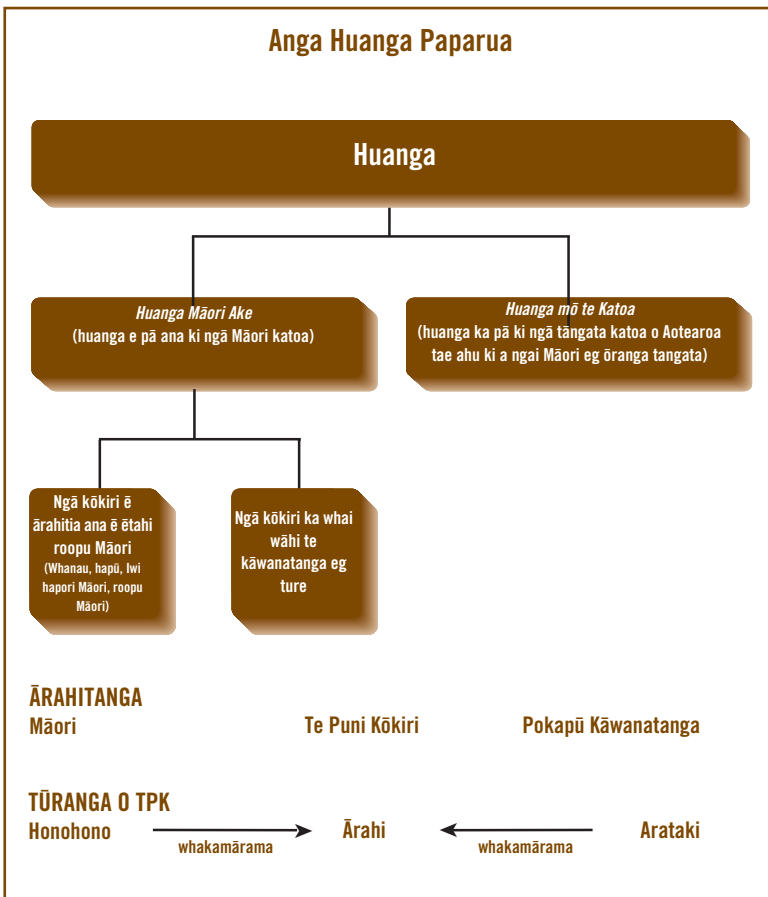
Anga Huanga Paparua

Huanga

Huanga Māori Ake
(huanga e pā ana ki ngā Māori katoa)

Huanga mō te Katoa
(huanga ka pā ki ngā tāngata katoa o Aotearoa tae ahu ki a ngai Māori eg ōranga tangata)

Ngā kōkiri ē ārahitia ana ē ētahi roopu Māori
(Whanau, hapū, Iwi hapori Māori, roopu Māori)

Ngā kōkiri ka whai wāhi te kāwanatanga eg ture

ĀRAHITANGA
Māori

Te Puni Kōkiri

Pokapū Kāwanatanga

TŪRANGA O TPK
Honohono

whakamārama

Ārahi

whakamārama

Arataki